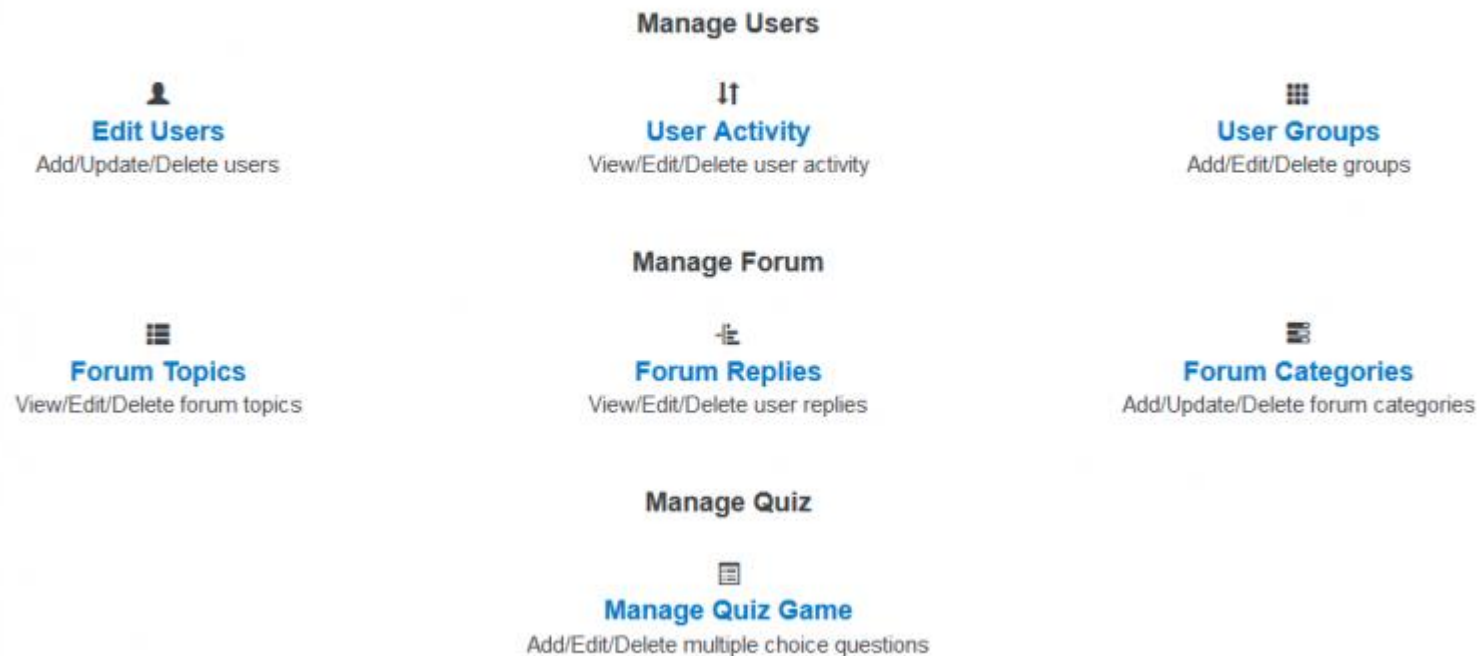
Manage Users

Edit Users
Add/Update/Delete users

User Activity
View/Edit/Delete user activity

User Groups
Add/Edit/Delete groups

Manage Forum

Forum Topics
View/Edit/Delete forum topics

Forum Replies
View/Edit/Delete user replies

Forum Categories
Add/Update/Delete forum categories

Manage Quiz

Manage Quiz Game
Add/Edit/Delete multiple choice questions